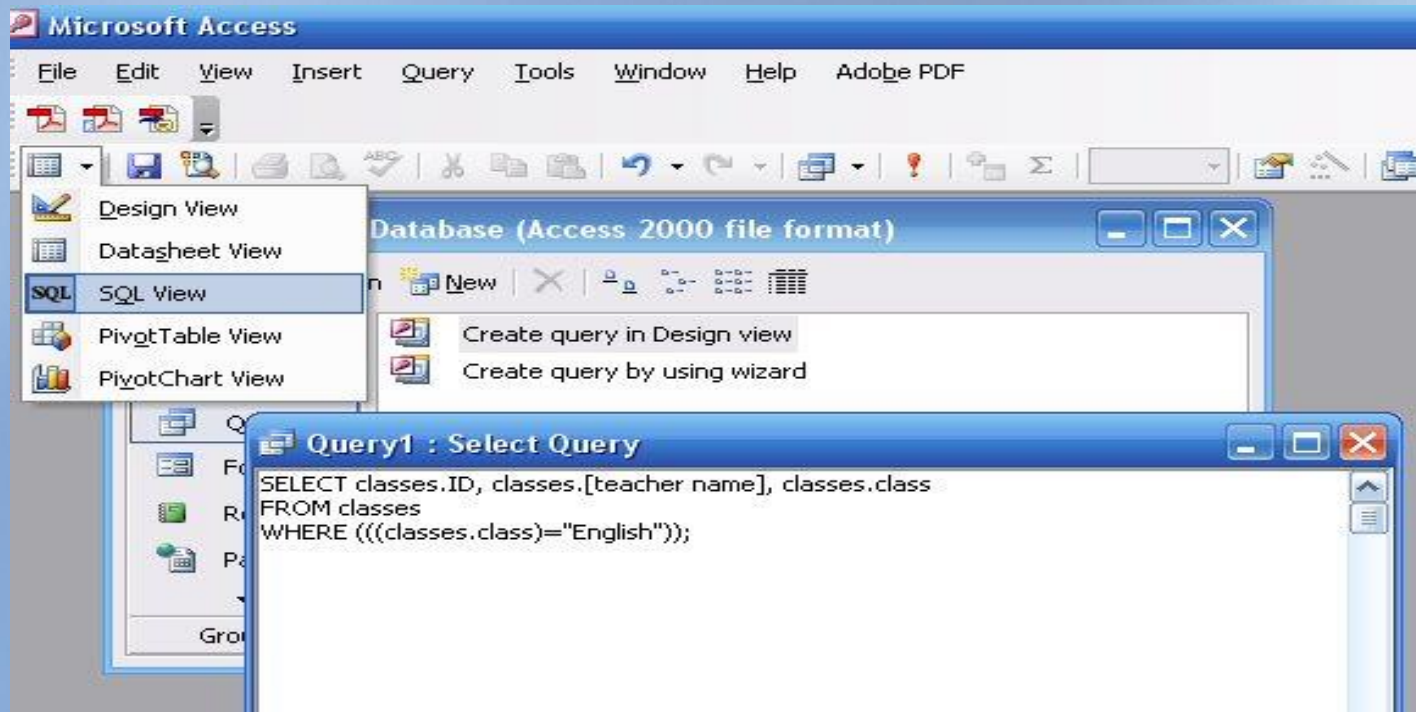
Microsoft Access

File Edit View Insert Query Tools Window Help Adobe PDF

Design View
Datasheet View
SQL View
PivotTable View
PivotChart View

Database (Access 2000 file format)

n New

Create query in Design view
Create query by using wizard

Q
Fo
R
Pa
Gro

Query1 : Select Query

SELECT classes.ID, classes.[teacher name], classes.class
FROM classes
WHERE (((classes.class)="English"));